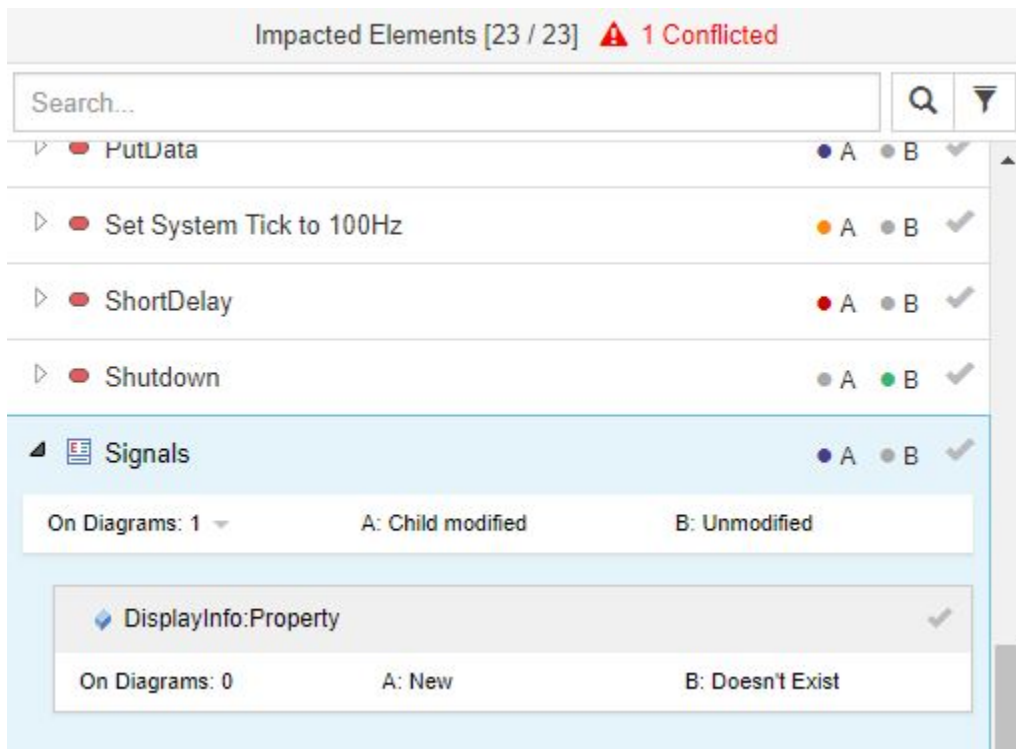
Impacted Elements [23 / 23] 1 Conflicted

Search...

PutData A B

Set System Tick to 100Hz A B

ShortDelay A B

Shutdown A B

Signals A B

On Diagrams: 1 A: Child modified B: Unmodified

DisplayInfo:Property

On Diagrams: 0 A: New B: Doesn't Exist